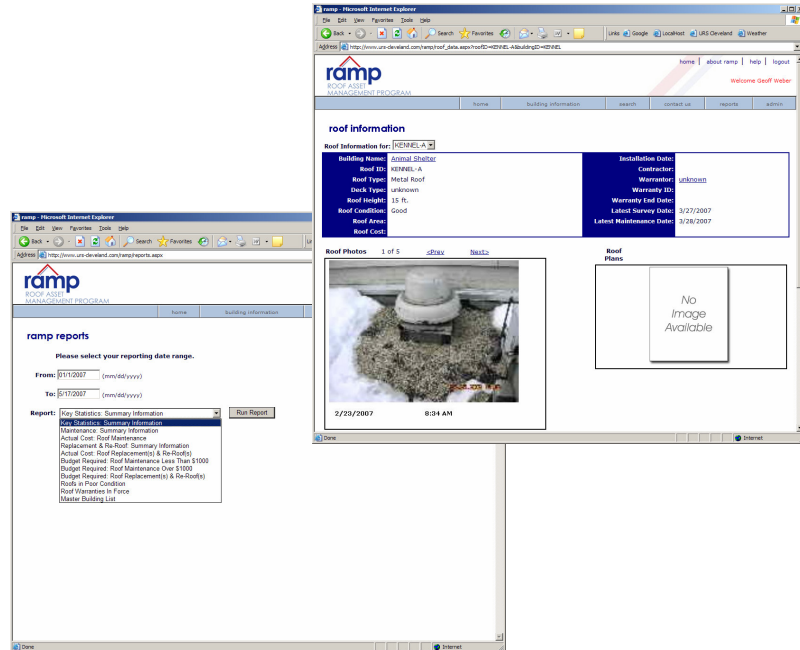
ramp - Microsoft Internet Explorer

File Edit View Favorites Tools Help

Back Search Favorites

Links Google LocalHost URS Cleveland Weather

Address http://www.urs-cleveland.com/ramp/roof_data.aspx?roofID=KENNEL-A&buildingID=KENNEL

ramp
ROOF ASSET MANAGEMENT PROGRAM

home | about ramp | help | logout

Welcome Geoff Weber

home | building information | search | contact us | reports | admin

roof information

Roof Information for: KENNEL-A

| Building Name: | Animal Shelter | Installation Date: | |
|---|---|---|---|
| Roof ID: | KENNEL-A | Contractor: | |
| Roof Type: | Metal Roof | Warrantor: | unknown |
| Deck Type: | unknown | Warranty ID: | |
| Roof Height: | 15 ft. | Warranty End Date: | |
| Roof Condition: | Good | Latest Survey Date: | 3/27/2007 |
| Roof Area: | | Latest Maintenance Date: | 3/28/2007 |
| Roof Cost: | | | |

Roof Photos 1 of 5 <Prev Next>

Roof Plans

2007.02.23

2/23/2007 8:34 AM

No Image Available

Done Internet

ramp - Microsoft Internet Explorer

File Edit View Favorites Tools Help

Back Search Favorites

Address http://www.urs-cleveland.com/ramp/reports.aspx

ramp
ROOF ASSET MANAGEMENT PROGRAM

home | building information

ramp reports

Please select your reporting date range.

From: 01/1/2007 (mm/dd/yyyy)

To: 5/17/2007 (mm/dd/yyyy)

Report: Key Statistics: Summary Information Run Report

Key Statistics: Summary Information
Maintenance: Summary Information
Actual Cost: Roof Maintenance
Replacement & Re-Roof: Summary Information
Actual Cost: Roof Replacement(s) & Re-Roof(s)
Budget Required: Roof Maintenance Less Than $1000
Budget Required: Roof Maintenance Over $1000
Budget Required: Roof Replacement(s) & Re-Roof(s)
Roofs in Poor Condition
Roof Warranties In Force
Master Building List

Done Internet